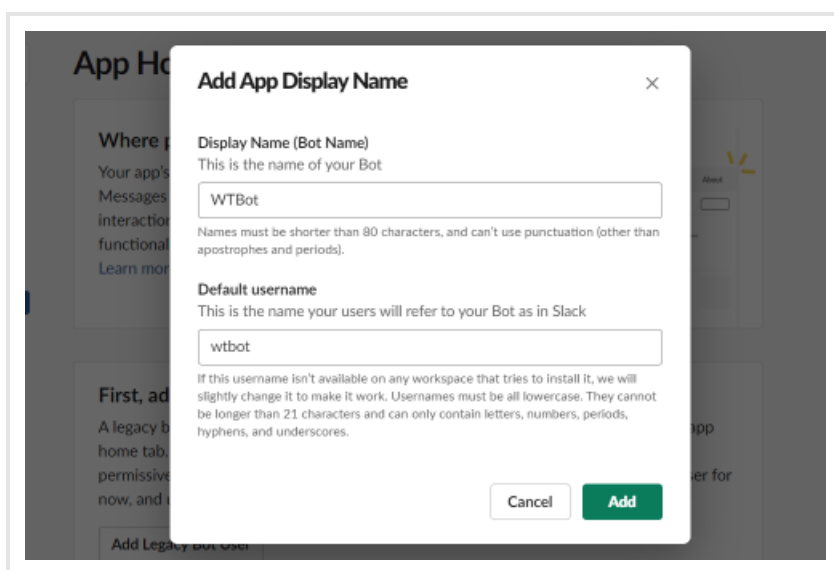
App Ho

Where
Your app's
Messages
interaction
functional
Learn mor

About

First, ad
A legacy b
home tab.
permissive
now, and

app
ser for

Add Legacy Bot User

Add App Display Name

×

Display Name (Bot Name)
This is the name of your Bot

WTBot

Names must be shorter than 80 characters, and can't use punctuation (other than apostrophes and periods).

Default username
This is the name your users will refer to your Bot as in Slack

wtbot

If this username isn't available on any workspace that tries to install it, we will slightly change it to make it work. Usernames must be all lowercase. They cannot be longer than 21 characters and can only contain letters, numbers, periods, hyphens, and underscores.

Cancel

Add